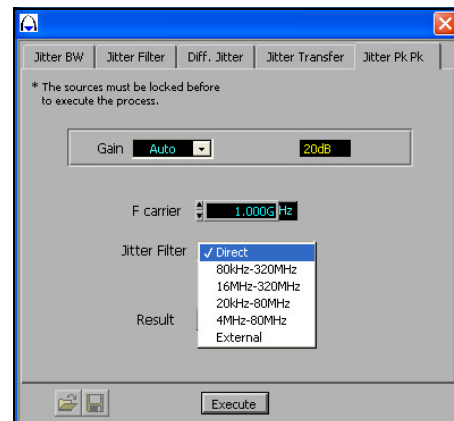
Jitter BW | Jitter Filter | Diff. Jitter | Jitter Transfer | Jitter Pk Pk

* The sources must be locked before to execute the process.

Gain Auto 20dB

F carrier 1.000G Hz

Jitter Filter
✓ Direct
80kHz-320MHz
16MHz-320MHz
20kHz-80MHz
4MHz-80MHz
External

Result

Execute